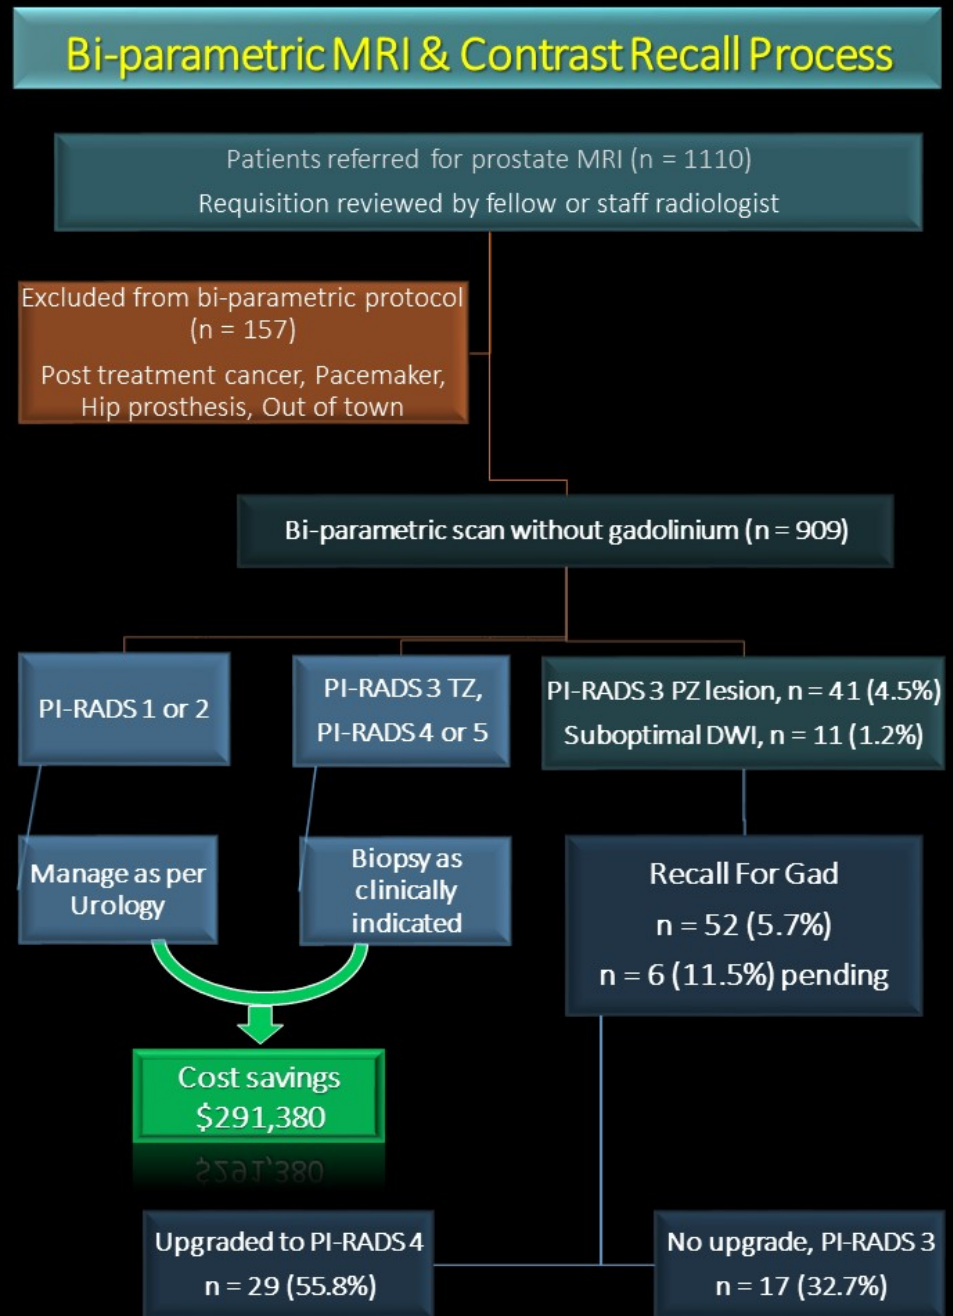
Bi-parametric MRI & Contrast Recall Process

Patients referred for prostate MRI (n = 1110)
Requisition reviewed by fellow or staff radiologist

Excluded from bi-parametric protocol (n = 157)
Post treatment cancer, Pacemaker, Hip prosthesis, Out of town

Bi-parametric scan without gadolinium (n = 909)

PI-RADS 1 or 2

PI-RADS 3 TZ, PI-RADS 4 or 5

PI-RADS 3 PZ lesion, n = 41 (4.5%)
Suboptimal DWI, n = 11 (1.2%)

Manage as per Urology

Biopsy as clinically indicated

Recall For Gad
n = 52 (5.7%)
n = 6 (11.5%) pending

Cost savings
$291,380

Upgraded to PI-RADS 4
n = 29 (55.8%)

No upgrade, PI-RADS 3
n = 17 (32.7%)